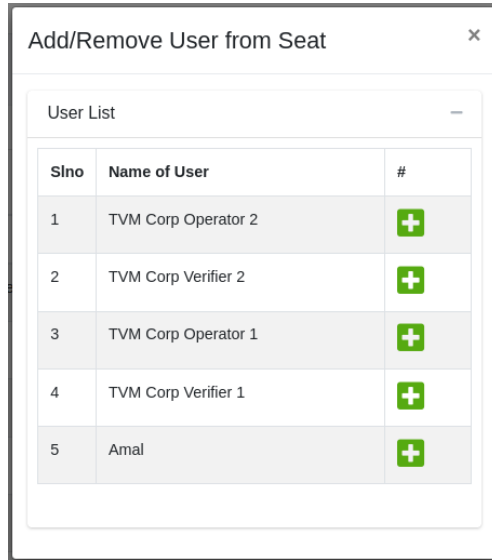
Add/Remove User from Seat

×

User List

−

| Slno | Name of User | # |
|---|---|---|
| 1 | TVM Corp Operator 2 | |
| 2 | TVM Corp Verifier 2 | |
| 3 | TVM Corp Operator 1 | |
| 4 | TVM Corp Verifier 1 | |
| 5 | Amal | |